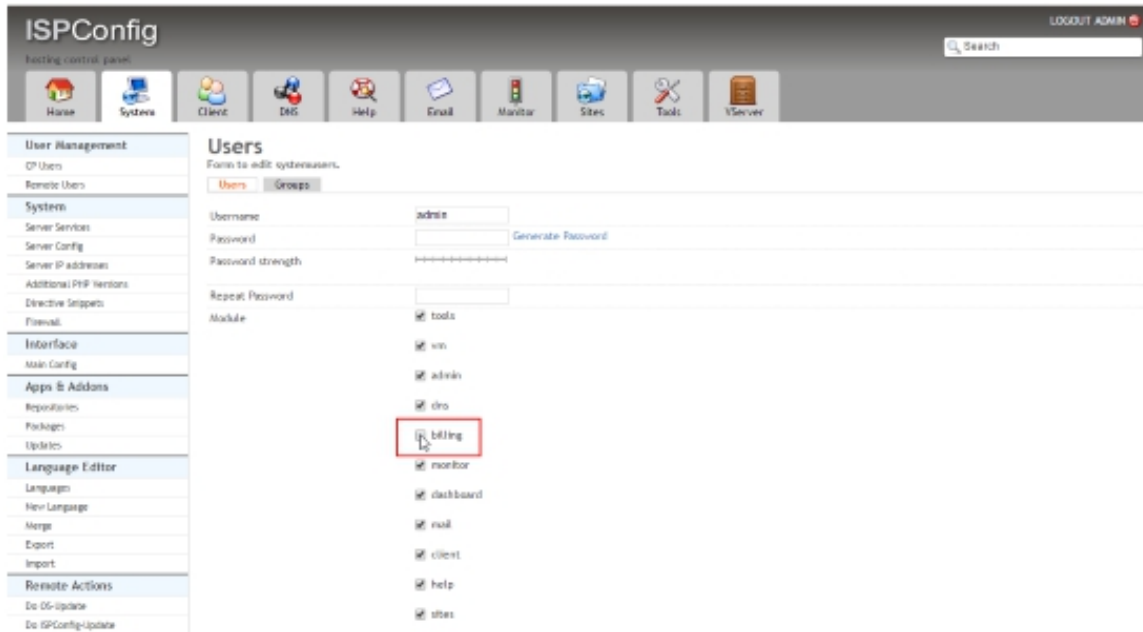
ISPConfig
hosting control panel

LOGOUT ADMIN

Search

Home System Client DNS Help Email Monitor Sites Tools VServer

User Management
CP Users
Remote Users
System
Server Services
Server Config
Server IP addresses
Additional PHP Versions
Directive Snippets
Firewall
Interface
Main Config
Apps & Addons
Repositories
Packages
Updates
Language Editor
Languages
New Language
Merge
Export
Import
Remote Actions
Do OS-Update
Do ISPConfig-Update

Users
Form to edit systemusers.
Users Groups

Username admin
Password Generate Password
Password strength
Repeat Password
Module
tools
vm
admin
dns
billing
monitor
dashboard
mail
client
help
sites